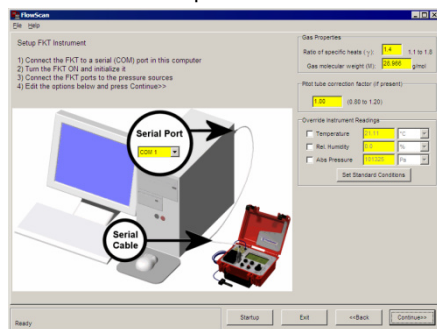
FlowScan
File Help

Setup FKT Instrument

1) Connect the FKT to a serial (COM) port in this computer
2) Turn the FKT ON and initialize it
3) Connect the FKT ports to the pressure sources
4) Edit the options below and press Continue>>

Gas Properties
Ratio of specific heats (γ): 1.4 1.1 to 1.8
Gas molecular weight (M): 28.966 g/mol

Pitot tube correction factor (if present)
1.00 (0.50 to 1.20)

Override Instrument Readings
Temperature 21.11 °C
Rel. Humidity 0.0 %
Abs Pressure 101325 Pa
Set Standard Conditions

Serial Port
COM 1

Serial Cable

Ready
Startup
Exit
<<Back
Continue>>